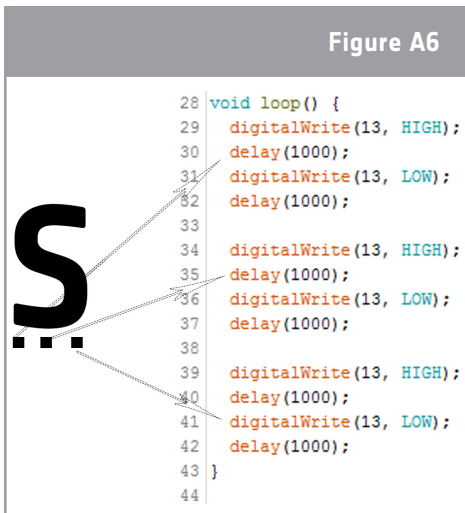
Figure A6

S
...

28 void loop() {
29   digitalWrite(13, HIGH);
30   delay(1000);
31   digitalWrite(13, LOW);
32   delay(1000);
33
34   digitalWrite(13, HIGH);
35   delay(1000);
36   digitalWrite(13, LOW);
37   delay(1000);
38
39   digitalWrite(13, HIGH);
40   delay(1000);
41   digitalWrite(13, LOW);
42   delay(1000);
43 }
44